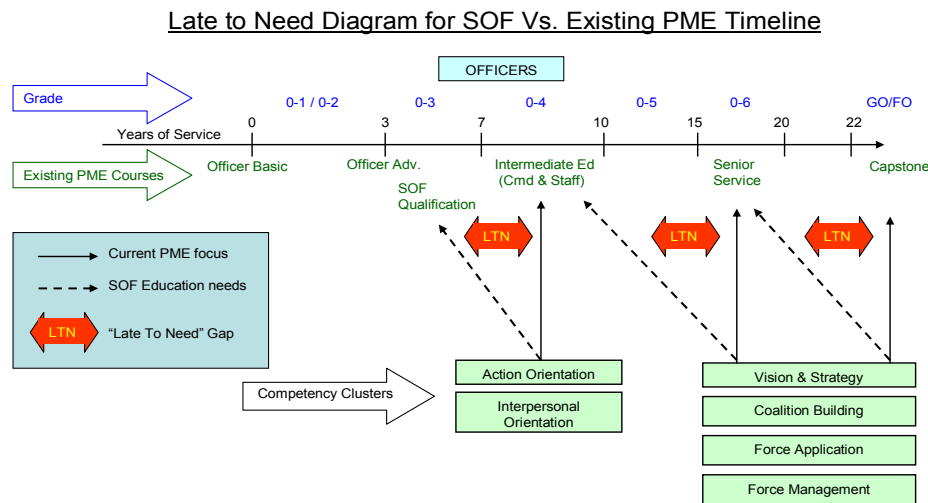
Late to Need Diagram for SOF Vs. Existing PME Timeline

OFFICERS

Grade

0-1 / 0-2

0-3

0-4

0-5

0-6

GO/FO

Years of Service

0

3

7

10

15

20

22

Existing PME Courses

Officer Basic

Officer Adv.

Intermediate Ed (Cmd & Staff)

Senior Service

Capstone

SOF Qualification

LTN

LTN

LTN

Current PME focus

SOF Education needs

LTN

"Late To Need" Gap

Competency Clusters

Action Orientation

Interpersonal Orientation

Vision & Strategy

Coalition Building

Force Application

Force Management